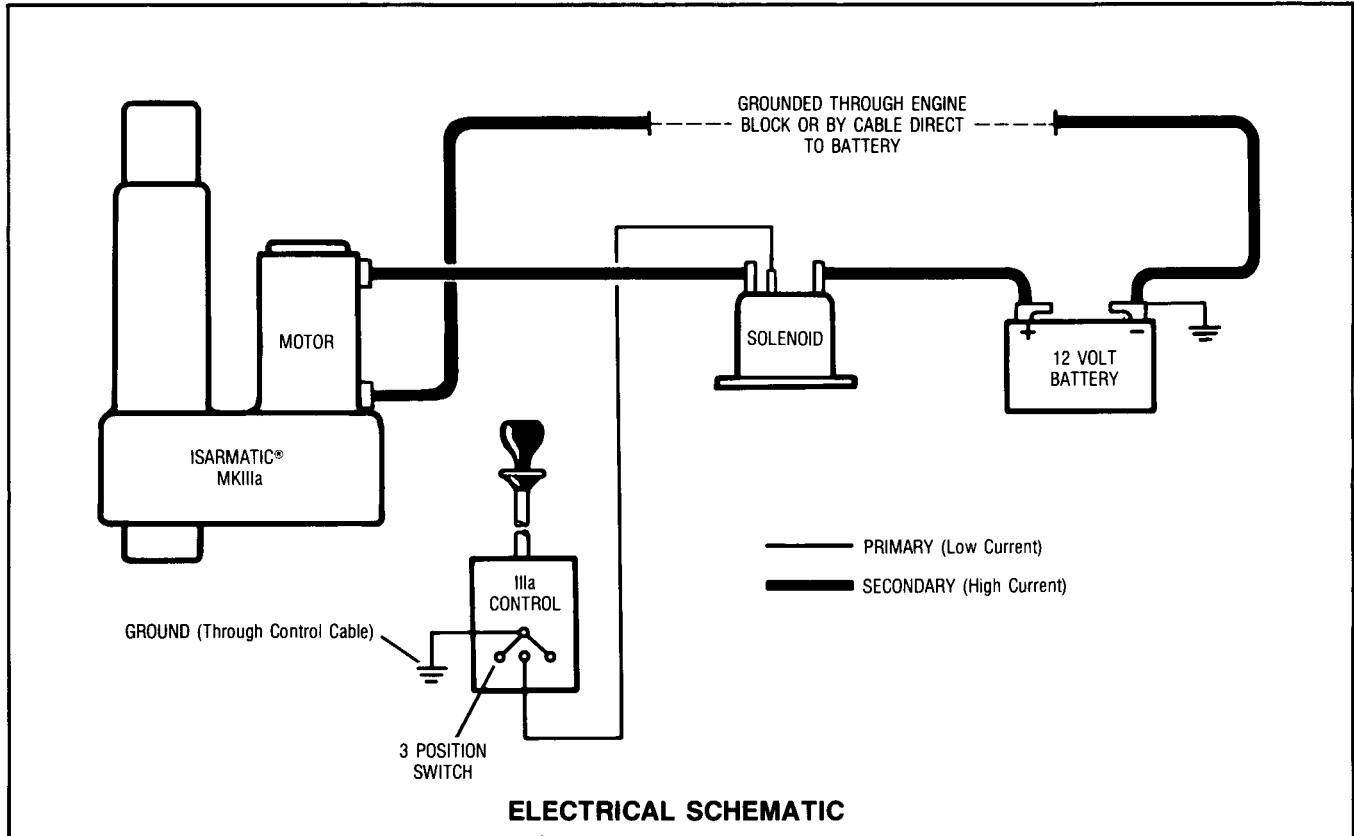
GROUNDED THROUGH ENGINE BLOCK OR BY CABLE DIRECT TO BATTERY

MOTOR

SOLENOID

+

−

12 VOLT BATTERY

ISARMATIC®
MKIIIa

IIIa CONTROL

PRIMARY (Low Current)

SECONDARY (High Current)

GROUND (Through Control Cable)

3 POSITION SWITCH

ELECTRICAL SCHEMATIC